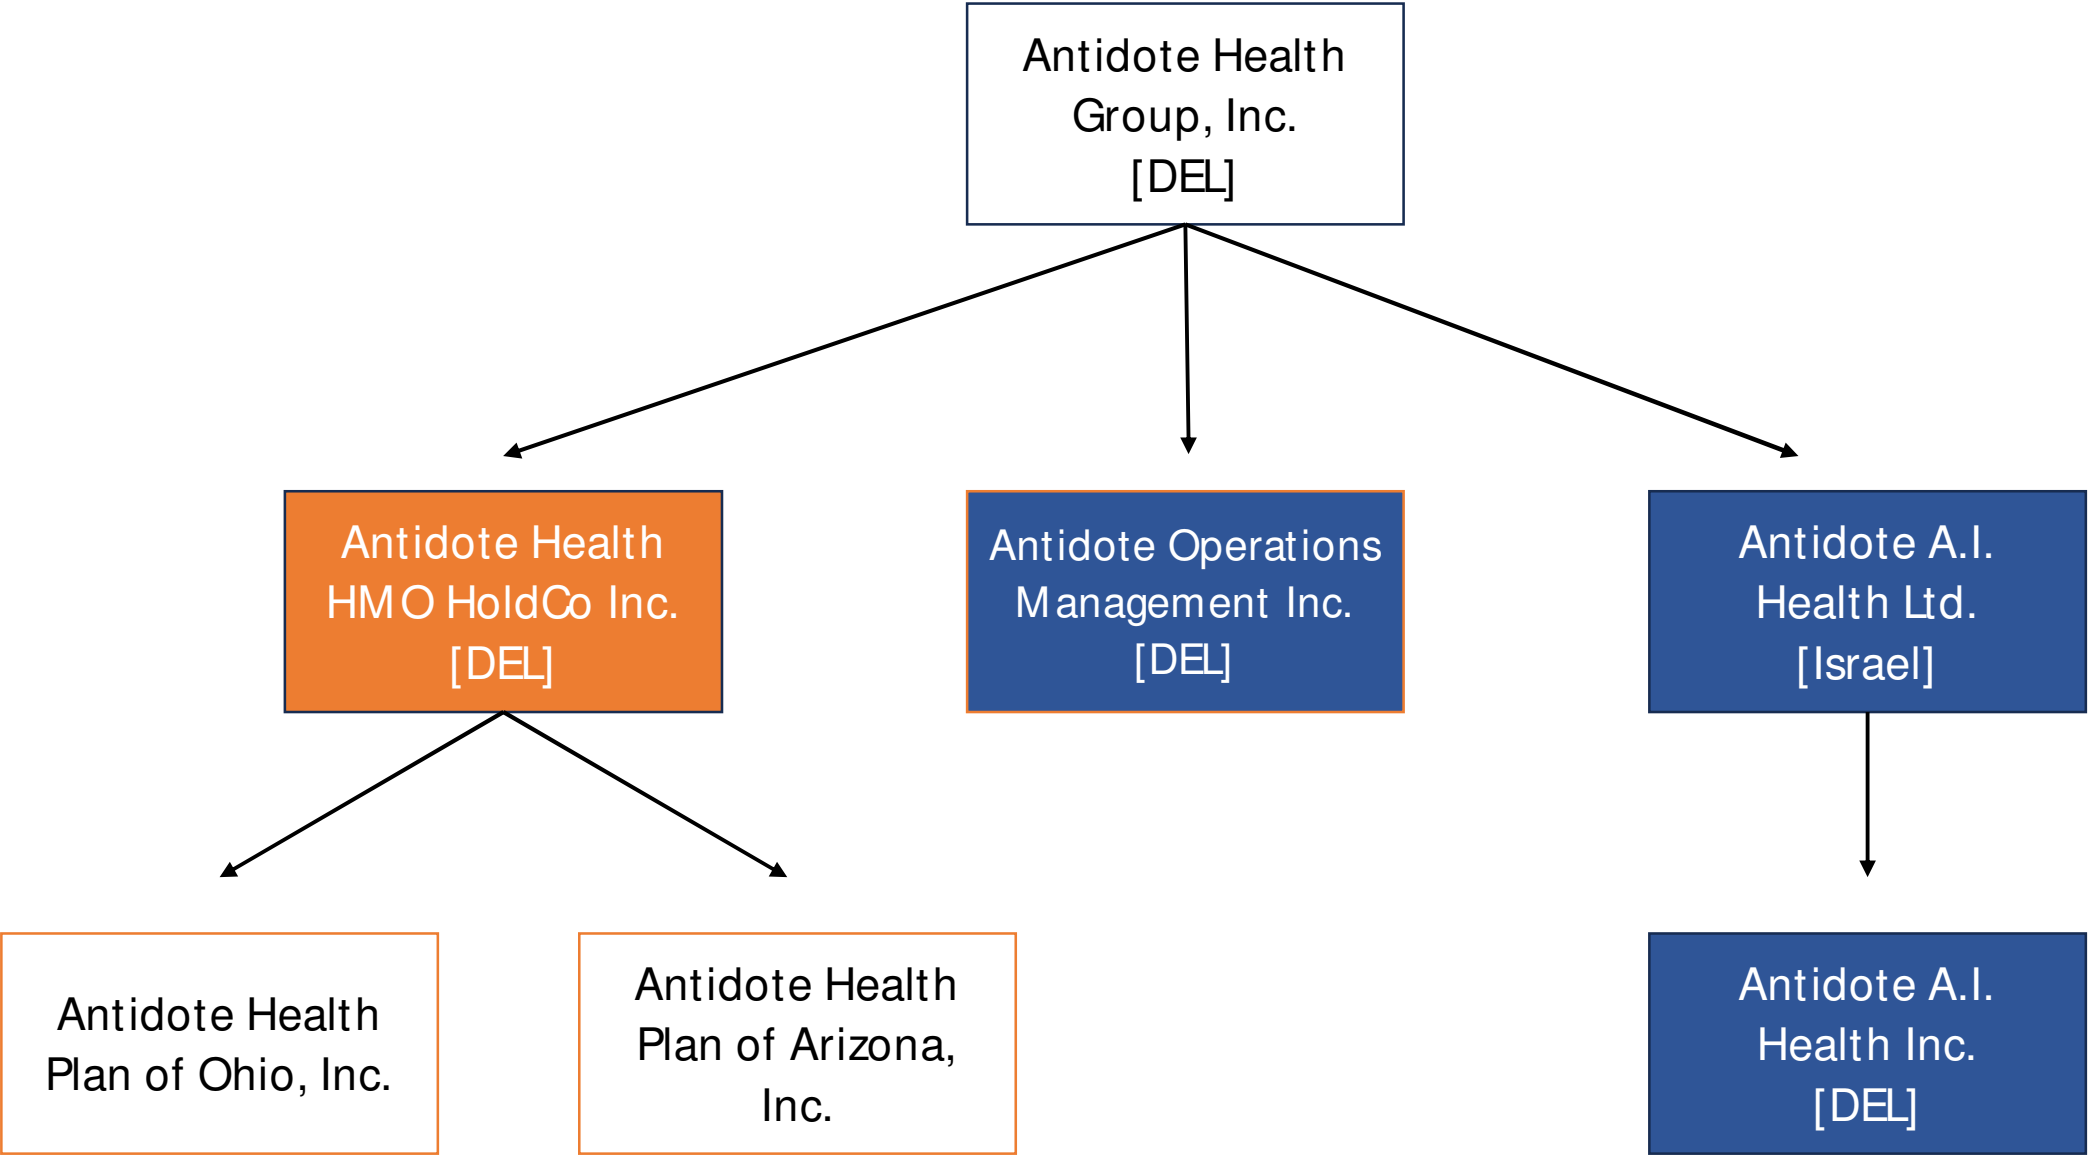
Antidote Health Group, Inc. [DEL]

Antidote Health HMO HoldCo Inc. [DEL]

Antidote Operations Management Inc. [DEL]

Antidote A.I. Health Ltd. [Israel]

Antidote Health Plan of Ohio, Inc.

Antidote Health Plan of Arizona, Inc.

Antidote A.I. Health Inc. [DEL]